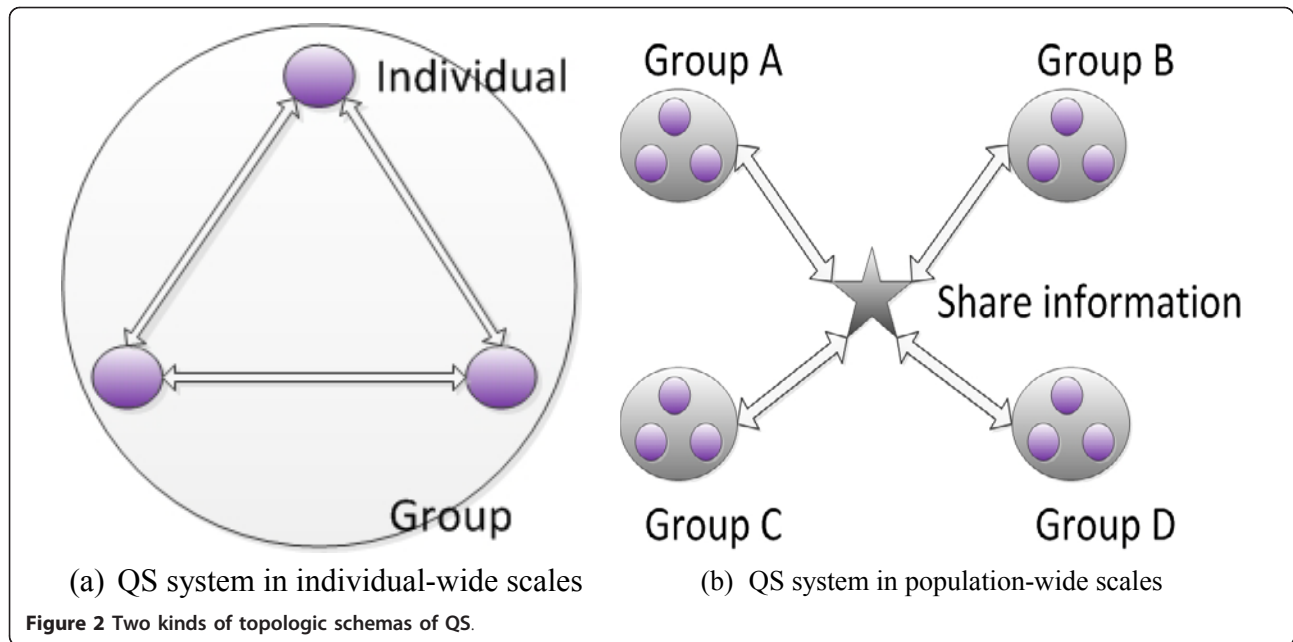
Individual

Group

(a) QS system in individual-wide scales

Group A

Group B

Share information

Group C

Group D

(b) QS system in population-wide scales

Figure 2 Two kinds of topologic schemas of QS.